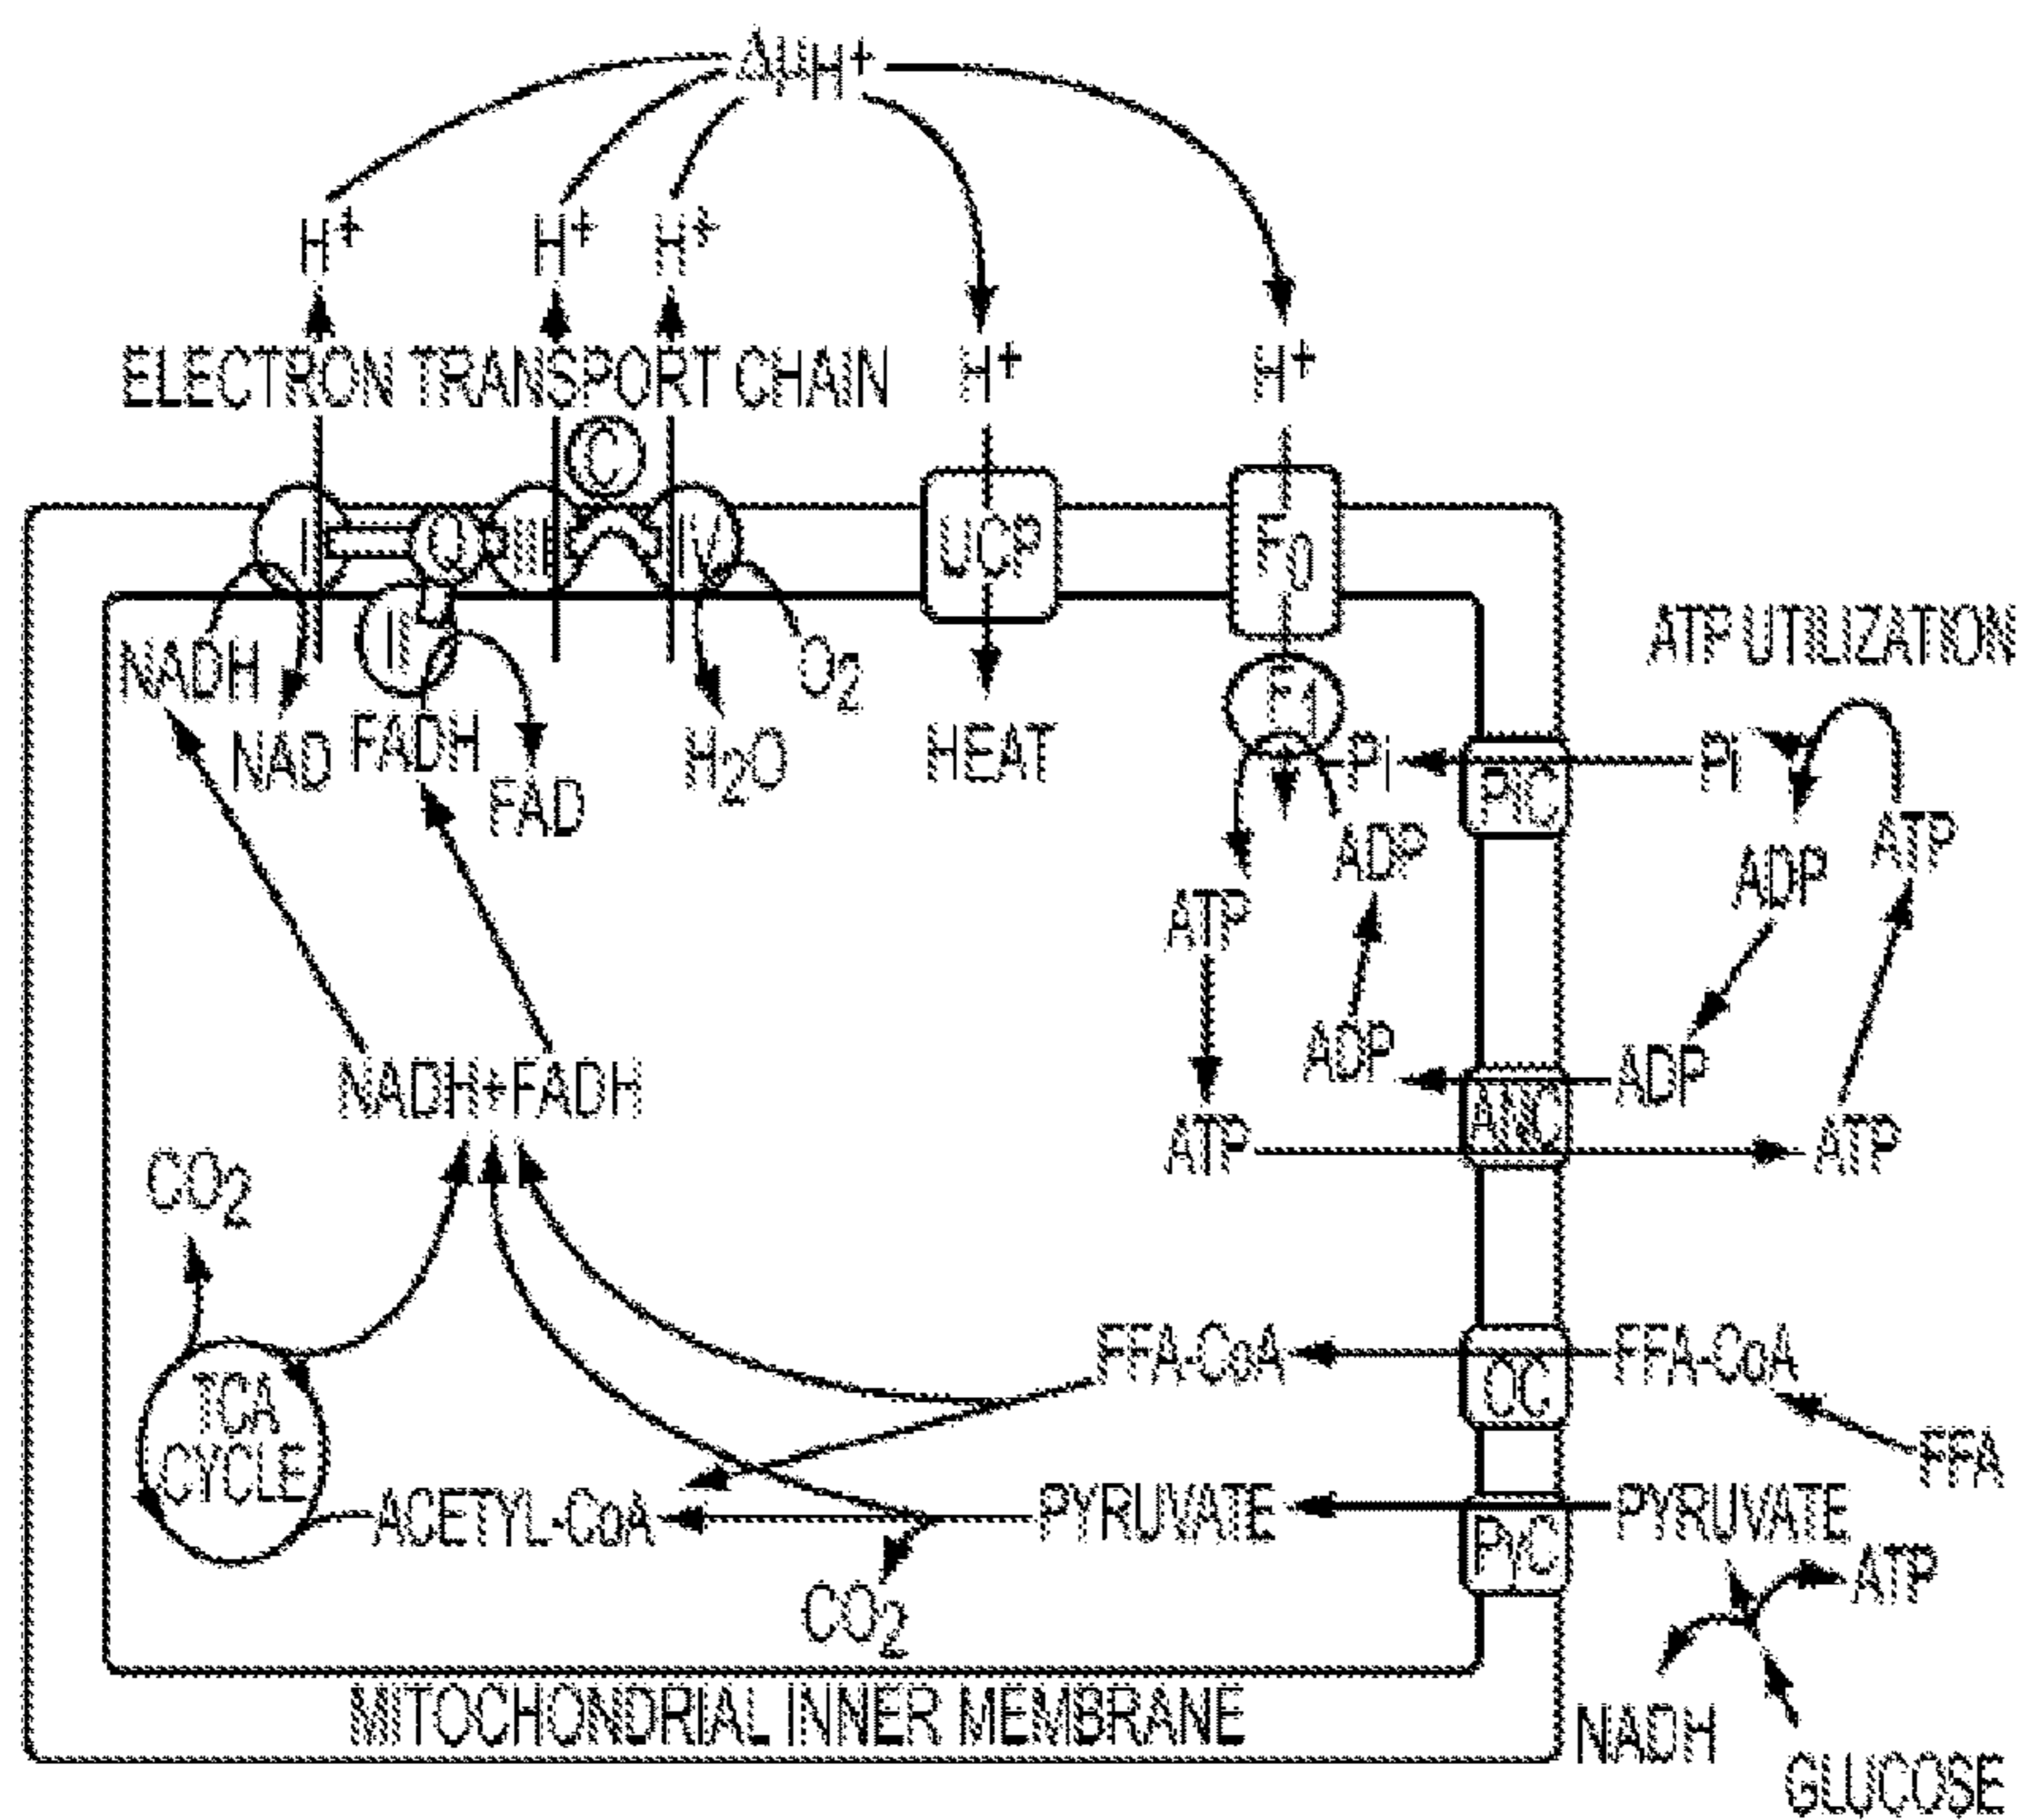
$\Delta\mu H^+$

$H^+$ $H^+$ $H^+$

ELECTRON TRANSPORT CHAIN $H^+$ $H^+$

C

I Q III IV UCP $F_0$

II

NADH NAD FADH FAD $H_2O$ $O_2$ HEAT

ATP UTILIZATION

F1

Pi PiC Pi

ADP ATP ADP ATP

ATP ADP

ADP ADP

ANC

ATP ATP

NADH+FADH

$CO_2$

FFA-CoA OC FFA-CoA

FFA

TCA CYCLE ACETYL-CoA PYRUVATE PyC PYRUVATE

ATP

$CO_2$

NADH

GLUCOSE

MITOCHONDRIAL INNER MEMBRANE